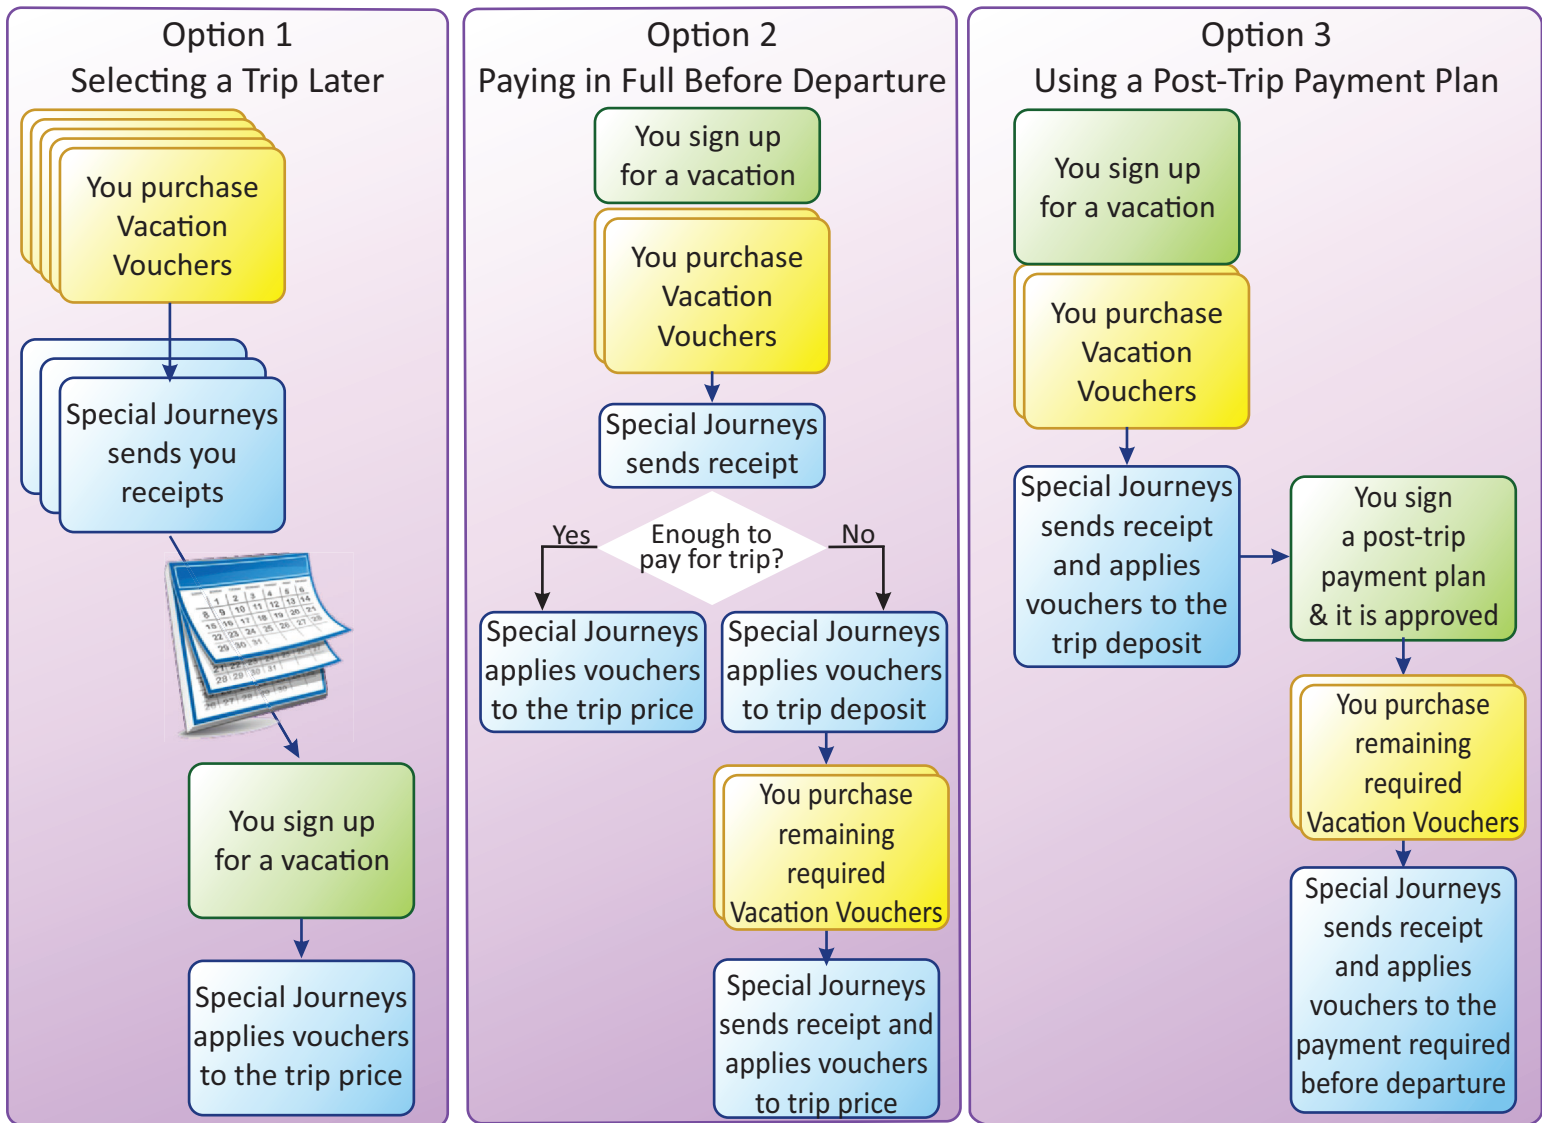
Option 1
Selecting a Trip Later

You purchase Vacation Vouchers

Special Journeys sends you receipts

You sign up for a vacation

Special Journeys applies vouchers to the trip price

Option 2
Paying in Full Before Departure

You sign up for a vacation

You purchase Vacation Vouchers

Special Journeys sends receipt

Enough to pay for trip?

Yes

No

Special Journeys applies vouchers to the trip price

Special Journeys applies vouchers to trip deposit

You purchase remaining required Vacation Vouchers

Special Journeys sends receipt and applies vouchers to trip price

Option 3
Using a Post-Trip Payment Plan

You sign up for a vacation

You purchase Vacation Vouchers

Special Journeys sends receipt and applies vouchers to the trip deposit

You sign a post-trip payment plan & it is approved

You purchase remaining required Vacation Vouchers

Special Journeys sends receipt and applies vouchers to the payment required before departure